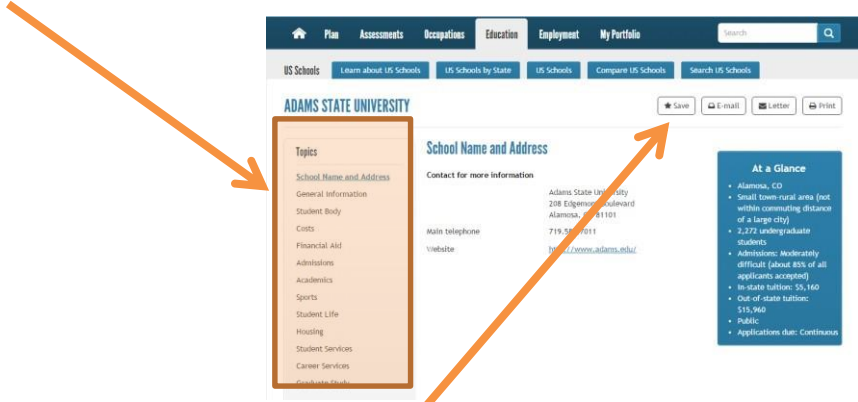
Plan Assessments Occupations Education Employment My Portfolio Search

US Schools Learn about US Schools US Schools by State US Schools Compare US Schools Search US Schools

ADAMS STATE UNIVERSITY

Save E-mail Letter Print

Topics

School Name and Address
General Information
Student Body
Costs
Financial Aid
Admissions
Academics
Sports
Student Life
Housing
Student Services
Career Services
Graduate Study

School Name and Address

Contact for more information

Adams State University
208 Edgemont Boulevard
Alamosa, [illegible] 81101

Main telephone 719-5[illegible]-7811

Website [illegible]://www.adams.edu/

At a Glance

- Alamosa, CO
- Small town-rural area (not within commuting distance of a large city)
- 2,272 undergraduate students
- Admissions: Moderately difficult (about 85% of all applicants accepted)
- In-state tuition: $5,160
- Out-of-state tuition: $15,960
- Public
- Applications due: Continuous